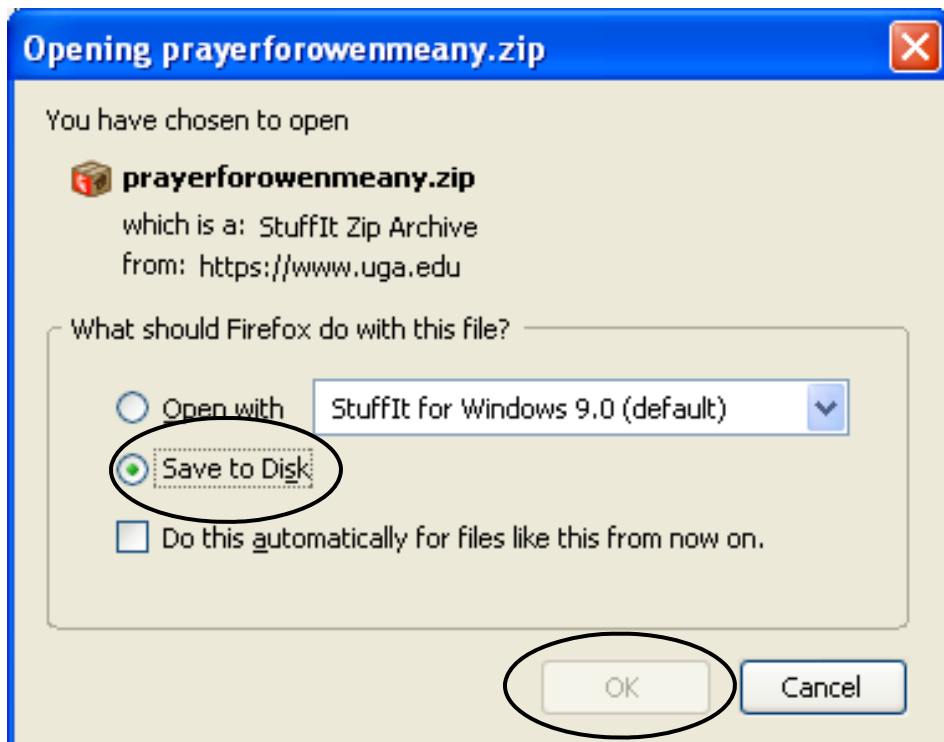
Opening prayerforowenmeany.zip

You have chosen to open

prayerforowenmeany.zip

which is a: StuffIt Zip Archive

from: https://www.uga.edu

What should Firefox do with this file?

Open with StuffIt for Windows 9.0 (default)

Save to Disk

Do this automatically for files like this from now on.

OK Cancel